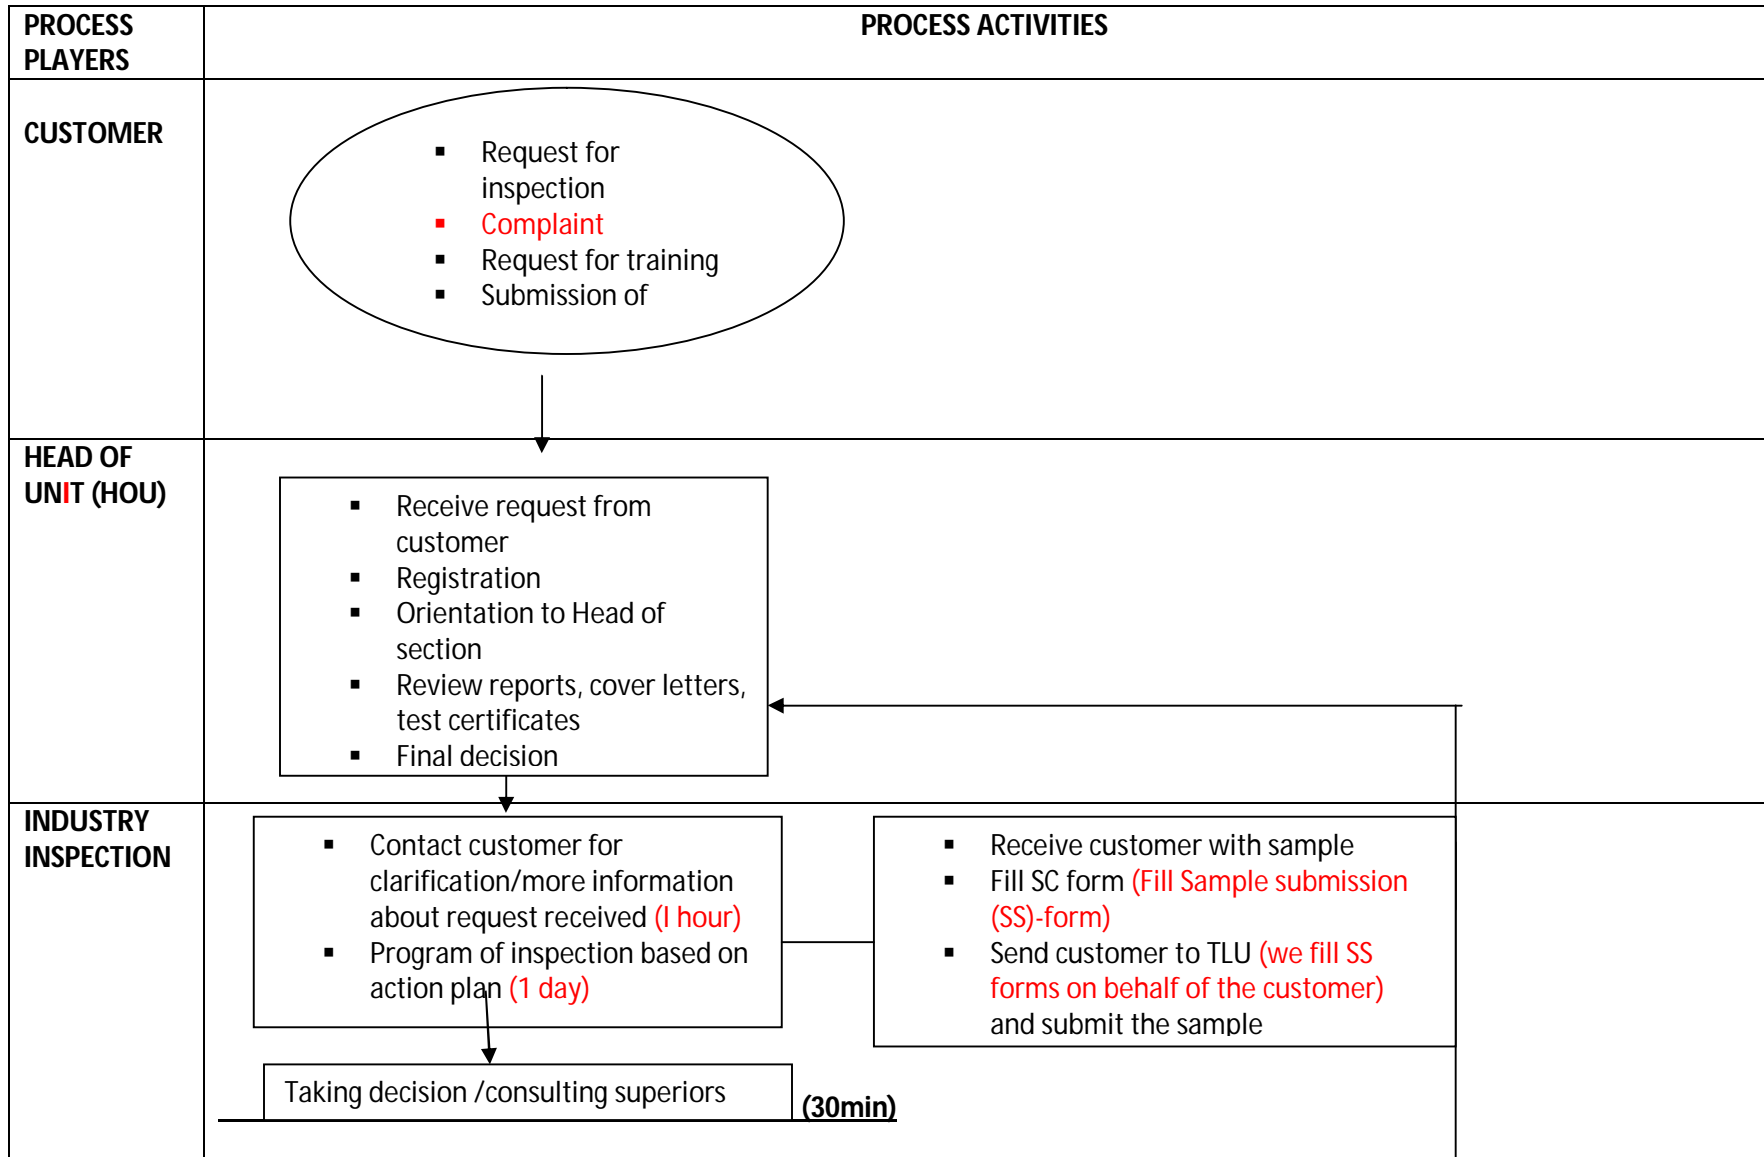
| PROCESS PLAYERS | PROCESS ACTIVITIES |
|---|---|
| CUSTOMER | ▪ Request for inspection<br>▪ Complaint<br>▪ Request for training<br>▪ Submission of |
| HEAD OF UNIT (HOU) | ▪ Receive request from customer<br>▪ Registration<br>▪ Orientation to Head of section<br>▪ Review reports, cover letters, test certificates<br>▪ Final decision |
| INDUSTRY INSPECTION | ▪ Contact customer for clarification/more information about request received (I hour)<br>▪ Program of inspection based on action plan (1 day)<br><br>▪ Receive customer with sample<br>▪ Fill SC form (Fill Sample submission (SS)-form)<br>▪ Send customer to TLU (we fill SS forms on behalf of the customer) and submit the sample<br><br>Taking decision /consulting superiors (30min) |